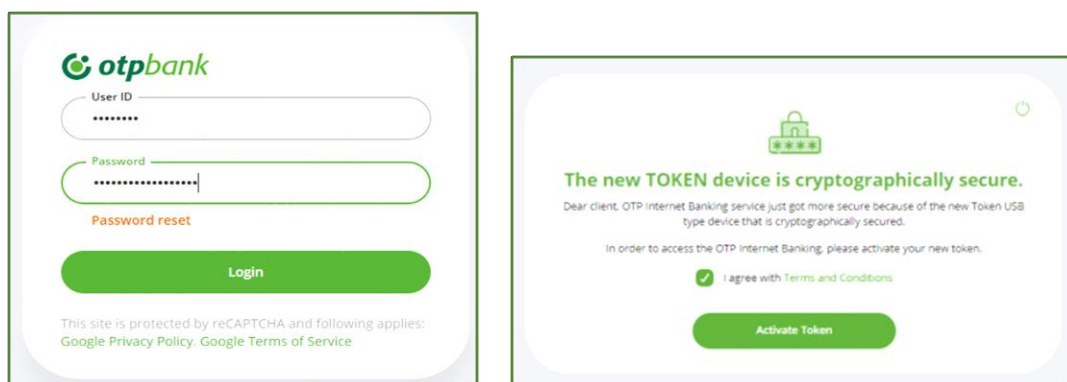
otpbank

User ID
••••••••

Password
••••••••••••••••••

Password reset

Login

This site is protected by reCAPTCHA and following applies: Google Privacy Policy. Google Terms of Service

****

The new TOKEN device is cryptographically secure.

Dear client, OTP Internet Banking service just got more secure because of the new Token USB type device that is cryptographically secured.

In order to access the OTP Internet Banking, please activate your new token.

I agree with Terms and Conditions

Activate Token